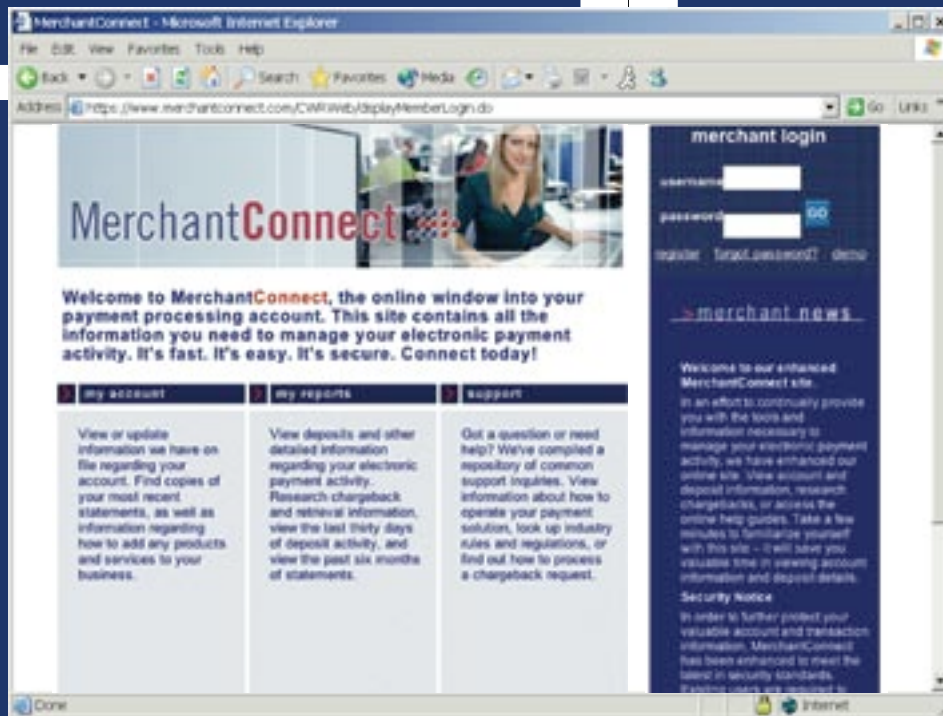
MerchantConnect - Microsoft Internet Explorer

File Edit View Favorites Tools Help

Back Search Favorites Media

Address https://www.merchantconnect.com/CWRWeb/displayMemberLogin.do

Go Links

MerchantConnect

merchant login

username

password

GO

register forgot password? demo

Welcome to MerchantConnect, the online window into your payment processing account. This site contains all the information you need to manage your electronic payment activity. It's fast. It's easy. It's secure. Connect today!

my account

View or update information we have on file regarding your account. Find copies of your most recent statements, as well as information regarding how to add any products and services to your business.

my reports

View deposits and other detailed information regarding your electronic payment activity. Research chargeback and retrieval information, view the last thirty days of deposit activity, and view the past six months of statements.

support

Got a question or need help? We've compiled a repository of common support inquiries. View information about how to operate your payment solution, look up industry rules and regulations, or find out how to process a chargeback request.

>merchant news

Welcome to our enhanced MerchantConnect site.

In an effort to continually provide you with the tools and information necessary to manage your electronic payment activity, we have enhanced our online site. View account and deposit information, research chargebacks, or access the online help guides. Take a few minutes to familiarize yourself with this site – it will save you valuable time in viewing account information and deposit details.

Security Notice

In order to further protect your valuable account and transaction information, MerchantConnect has been enhanced to meet the latest in security standards. Existing users are required to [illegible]

Done

Internet